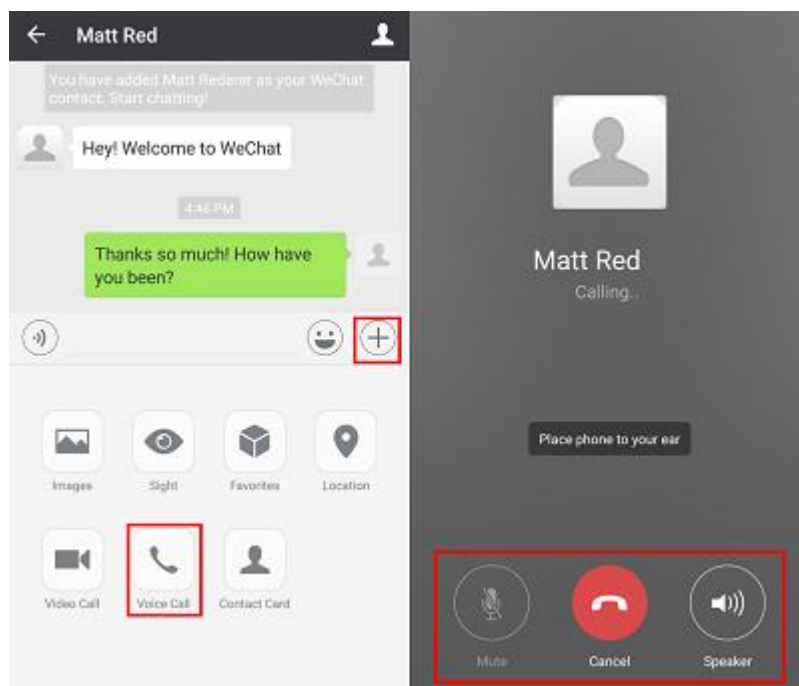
Matt Red

You have added Matt Rederer as your WeChat contact. Start chatting!

Hey! Welcome to WeChat

4:46 PM

Thanks so much! How have you been?

Images
Sight
Favorites
Location
Video Call
Voice Call
Contact Card

Matt Red
Calling..

Place phone to your ear

Mute
Cancel
Speaker